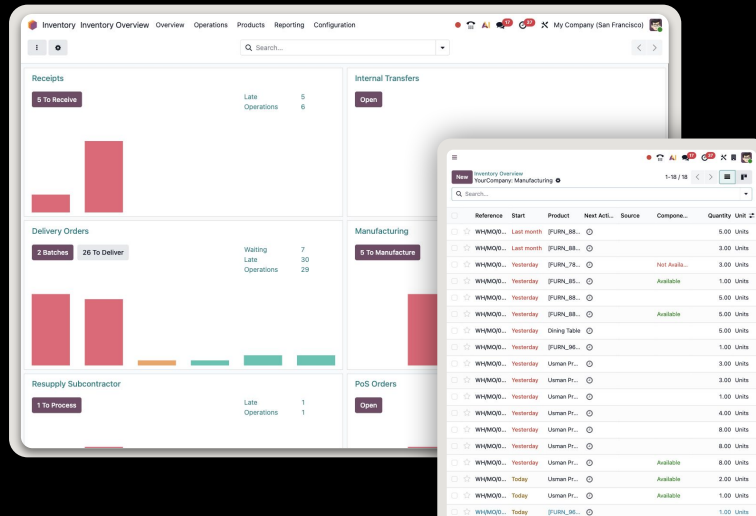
Inventory Inventory Overview Overview Operations Products Reporting Configuration

My Company (San Francisco)

Search...

Receipts
5 To Receive
Late 5
Operations 6

Internal Transfers
Open

Delivery Orders
2 Batches 26 To Deliver
Waiting 7
Late 30
Operations 29

Manufacturing
5 To Manufacture

Resupply Subcontractor
1 To Process
Late 1
Operations 1

PoS Orders
Open

New
Inventory Overview
YourCompany: Manufacturing
1-18 / 18
Search...

| Reference | Start | Product | Next Acti... | Source | Compone... | Quantity | Unit |
|---|---|---|---|---|---|---|---|
| WH/MO/0... | Last month | [FURN_88... | | | | 5.00 | Units |
| WH/MO/0... | Last month | [FURN_88... | | | | 3.00 | Units |
| WH/MO/0... | Yesterday | [FURN_78... | | | Not Availa... | 3.00 | Units |
| WH/MO/0... | Yesterday | [FURN_85... | | | Available | 1.00 | Units |
| WH/MO/0... | Yesterday | [FURN_88... | | | | 5.00 | Units |
| WH/MO/0... | Yesterday | [FURN_88... | | | Available | 5.00 | Units |
| WH/MO/0... | Yesterday | Dining Table | | | | 5.00 | Units |
| WH/MO/0... | Yesterday | [FURN_96... | | | | 1.00 | Units |
| WH/MO/0... | Yesterday | Usman Pr... | | | | 3.00 | Units |
| WH/MO/0... | Yesterday | Usman Pr... | | | | 3.00 | Units |
| WH/MO/0... | Yesterday | Usman Pr... | | | | 1.00 | Units |
| WH/MO/0... | Yesterday | Usman Pr... | | | | 4.00 | Units |
| WH/MO/0... | Yesterday | Usman Pr... | | | | 8.00 | Units |
| WH/MO/0... | Yesterday | Usman Pr... | | | | 8.00 | Units |
| WH/MO/0... | Yesterday | Usman Pr... | | | Available | 8.00 | Units |
| WH/MO/0... | Today | Usman Pr... | | | Available | 2.00 | Units |
| WH/MO/0... | Today | Usman Pr... | | | Available | 1.00 | Units |
| WH/MO/0... | Today | [FURN_96... | | | | 1.00 | Units |